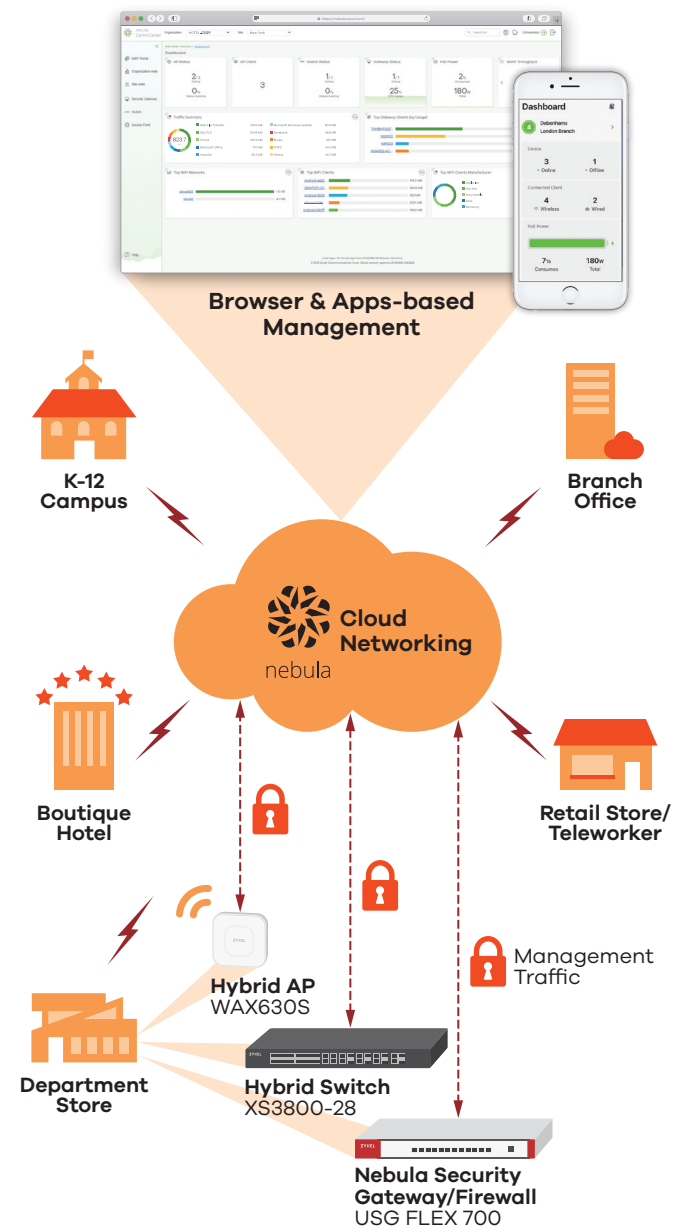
Dashboard

Debenhams
London Branch

Device
3
Online
1
Offline

Connected Client
4
Wireless
2
Wired

PoE Power
7%
Consumes
180W
Total

Browser & Apps-based Management

K-12 Campus

Branch Office

Cloud Networking
nebula

Boutique Hotel

Retail Store/ Teleworker

Management Traffic

Hybrid AP
WAX630S

Department Store

Hybrid Switch
XS3800-28

Nebula Security Gateway/Firewall
USG FLEX 700